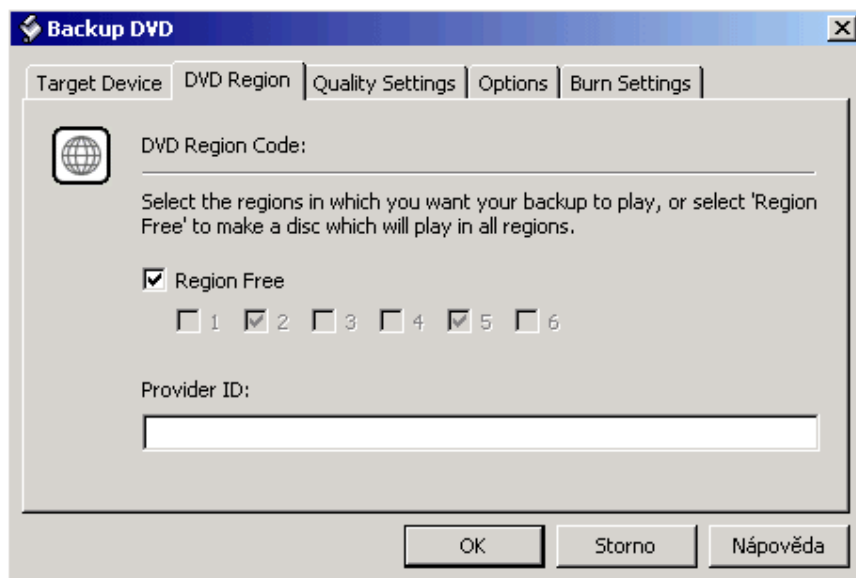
Backup DVD

Target Device | DVD Region | Quality Settings | Options | Burn Settings

DVD Region Code:

Select the regions in which you want your backup to play, or select 'Region Free' to make a disc which will play in all regions.

☑ Region Free

☐ 1 ☑ 2 ☐ 3 ☐ 4 ☑ 5 ☐ 6

Provider ID:

OK | Storno | Nápověda